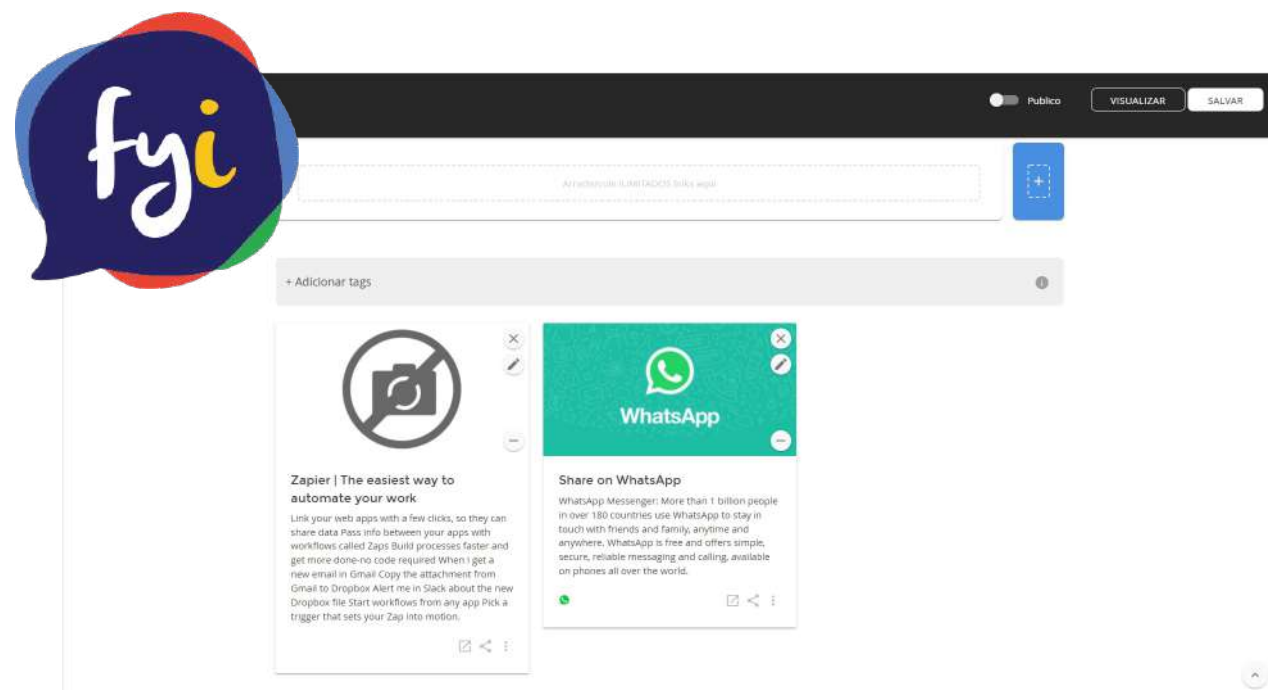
fyi

Publico VISUALIZAR SALVAR

Arraste/cole ILIMITADOS links aqui

+ Adicionar tags

Zapier | The easiest way to automate your work

Link your web apps with a few clicks, so they can share data Pass info between your apps with workflows called Zaps Build processes faster and get more done-no code required When I get a new email in Gmail Copy the attachment from Gmail to Dropbox Alert me in Slack about the new Dropbox file Start workflows from any app Pick a trigger that sets your Zap into motion.

WhatsApp

Share on WhatsApp

WhatsApp Messenger: More than 1 billion people in over 180 countries use WhatsApp to stay in touch with friends and family, anytime and anywhere. WhatsApp is free and offers simple, secure, reliable messaging and calling, available on phones all over the world.